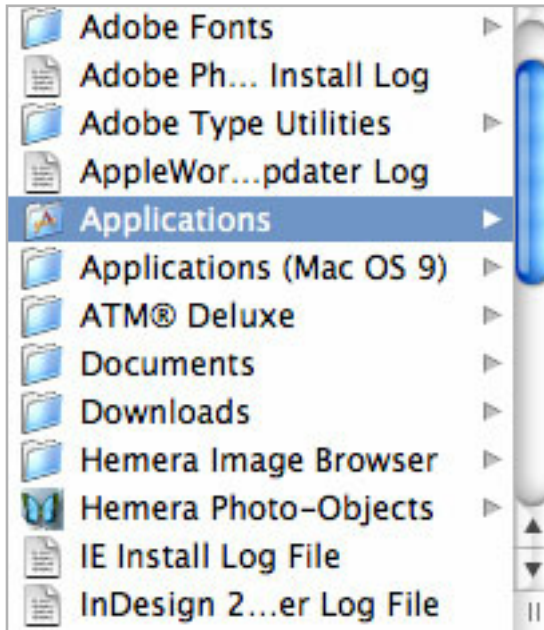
Adobe Fonts
Adobe Ph... Install Log
Adobe Type Utilities
AppleWor...pdater Log
Applications
Applications (Mac OS 9)
ATM® Deluxe
Documents
Downloads
Hemera Image Browser
Hemera Photo-Objects
IE Install Log File
InDesign 2...er Log File